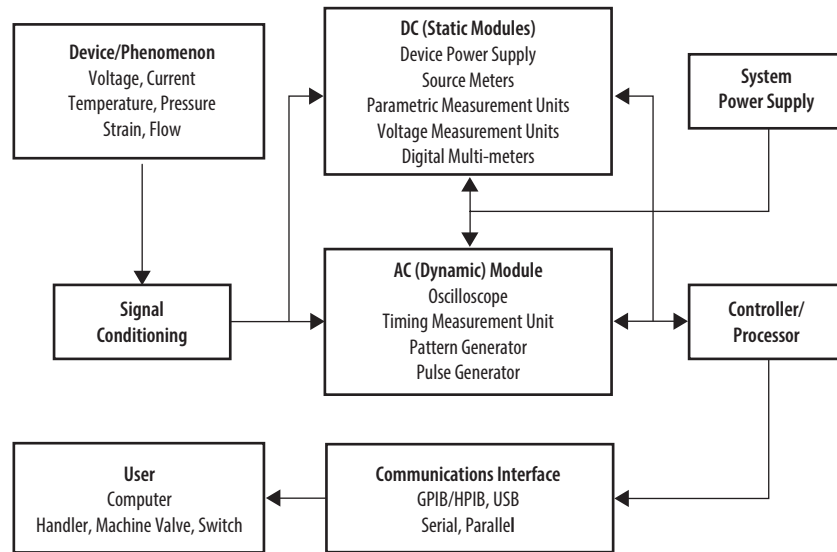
Device/Phenomenon
Voltage, Current
Temperature, Pressure
Strain, Flow

DC (Static Modules)
Device Power Supply
Source Meters
Parametric Measurement Units
Voltage Measurement Units
Digital Multi-meters

System
Power Supply

Signal
Conditioning

AC (Dynamic) Module
Oscilloscope
Timing Measurement Unit
Pattern Generator
Pulse Generator

Controller/
Processor

User
Computer
Handler, Machine Valve, Switch

Communications Interface
GPIB/HPIB, USB
Serial, Parallel